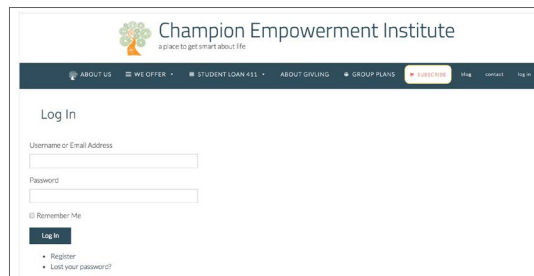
Champion Empowerment Institute

a place to get smart about life

ABOUT US ☰ WE OFFER ▾ ▦ STUDENT LOAN 411 ▾ ABOUT GIVLING ● GROUP PLANS ♥ SUBSCRIBE blog contact log in

Log In

Username or Email Address

Password

Remember Me

Log In

- Register
- Lost your password?